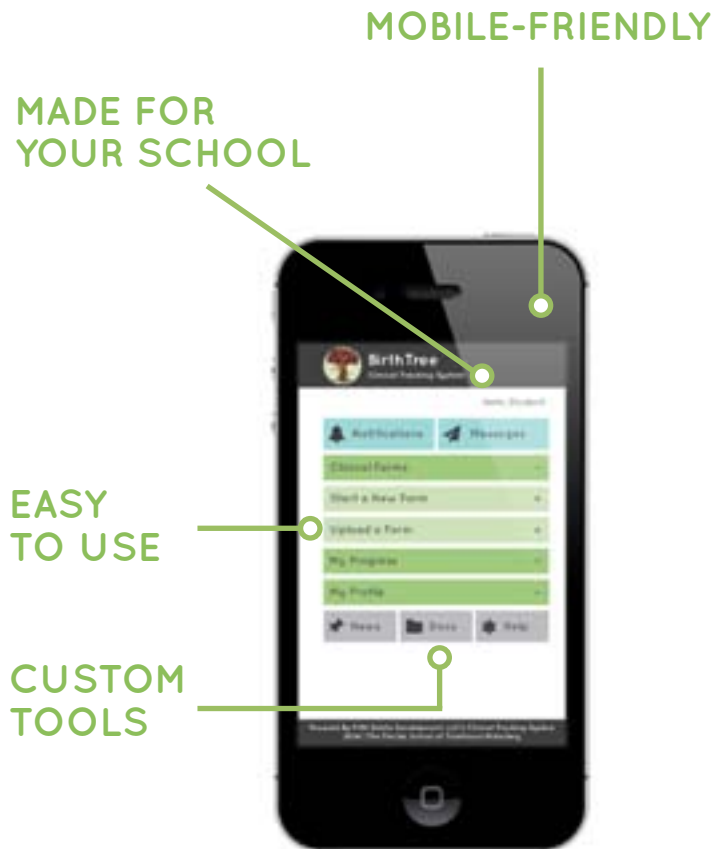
MOBILE-FRIENDLY

MADE FOR YOUR SCHOOL

EASY TO USE

CUSTOM TOOLS

BirthTree
Clinical Tracking System

Hello, Student

Notifications

Messages

Clinical Forms

Start a New Form

Upload a Form

My Progress

My Profile

News

Docs

Help

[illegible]